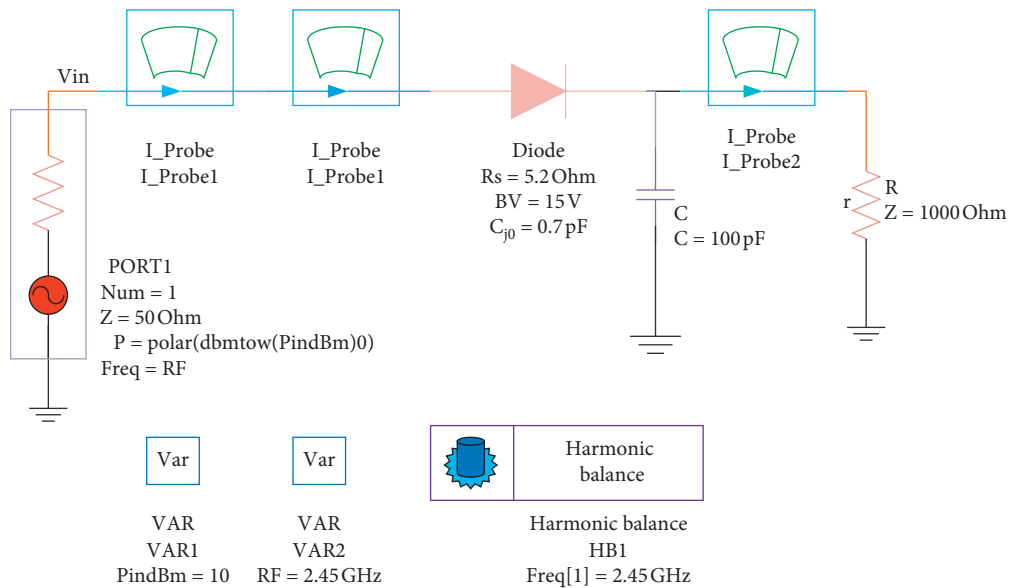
Vin

I_Probe
I_Probe1

I_Probe
I_Probe1

Diode
Rs = 5.2 Ohm
BV = 15 V
$C_{j0}$ = 0.7 pF

I_Probe
I_Probe2

C
C = 100 pF

r
R
Z = 1000 Ohm

PORT1
Num = 1
Z = 50 Ohm
P = polar(dbmtow(PindBm)0)
Freq = RF

Var

Var

Harmonic balance

VAR
VAR1
PindBm = 10

VAR
VAR2
RF = 2.45 GHz

Harmonic balance
HB1
Freq[1] = 2.45 GHz